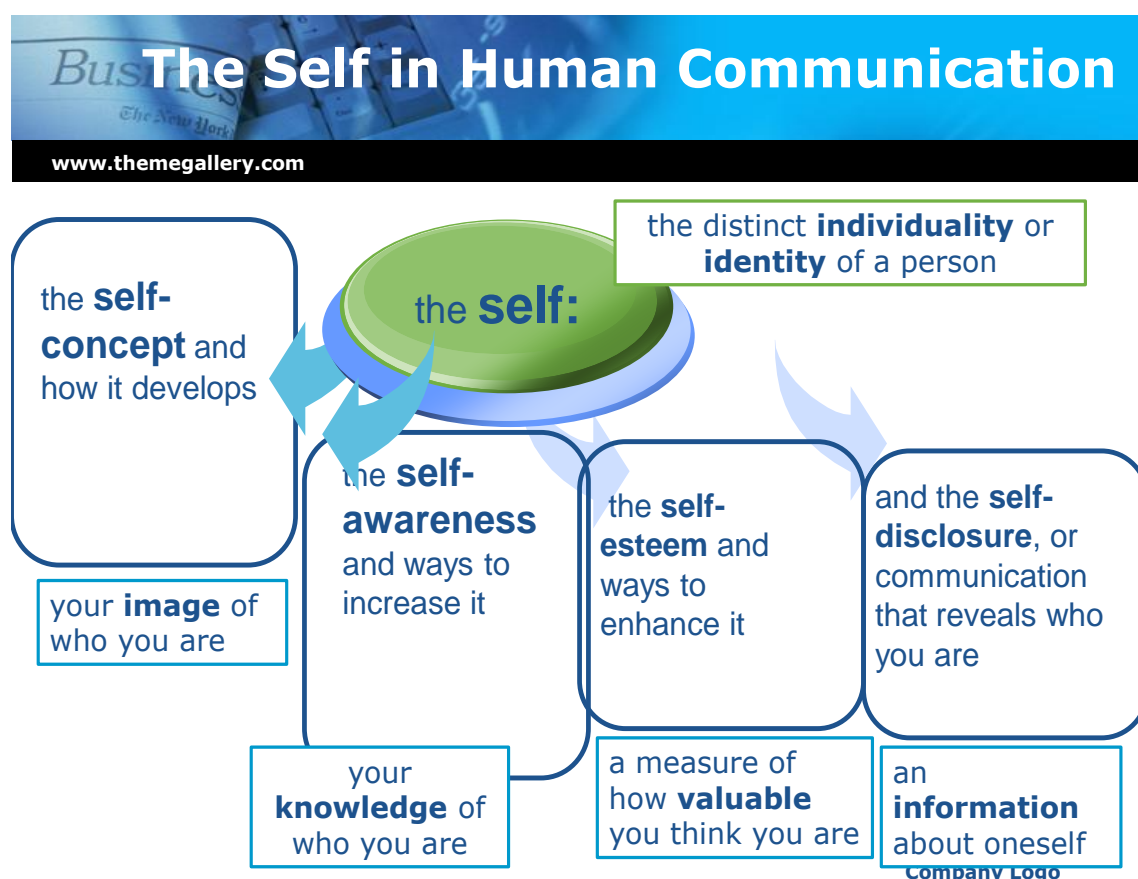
Business
The New York

The Self in Human Communication

www.themegallery.com

the distinct **individuality** or **identity** of a person

the **self:**

the **self-concept** and how it develops

your **image** of who you are

the **self-awareness** and ways to increase it

your **knowledge** of who you are

the **self-esteem** and ways to enhance it

a measure of how **valuable** you think you are

and the **self-disclosure**, or communication that reveals who you are

an **information** about oneself

Company Logo